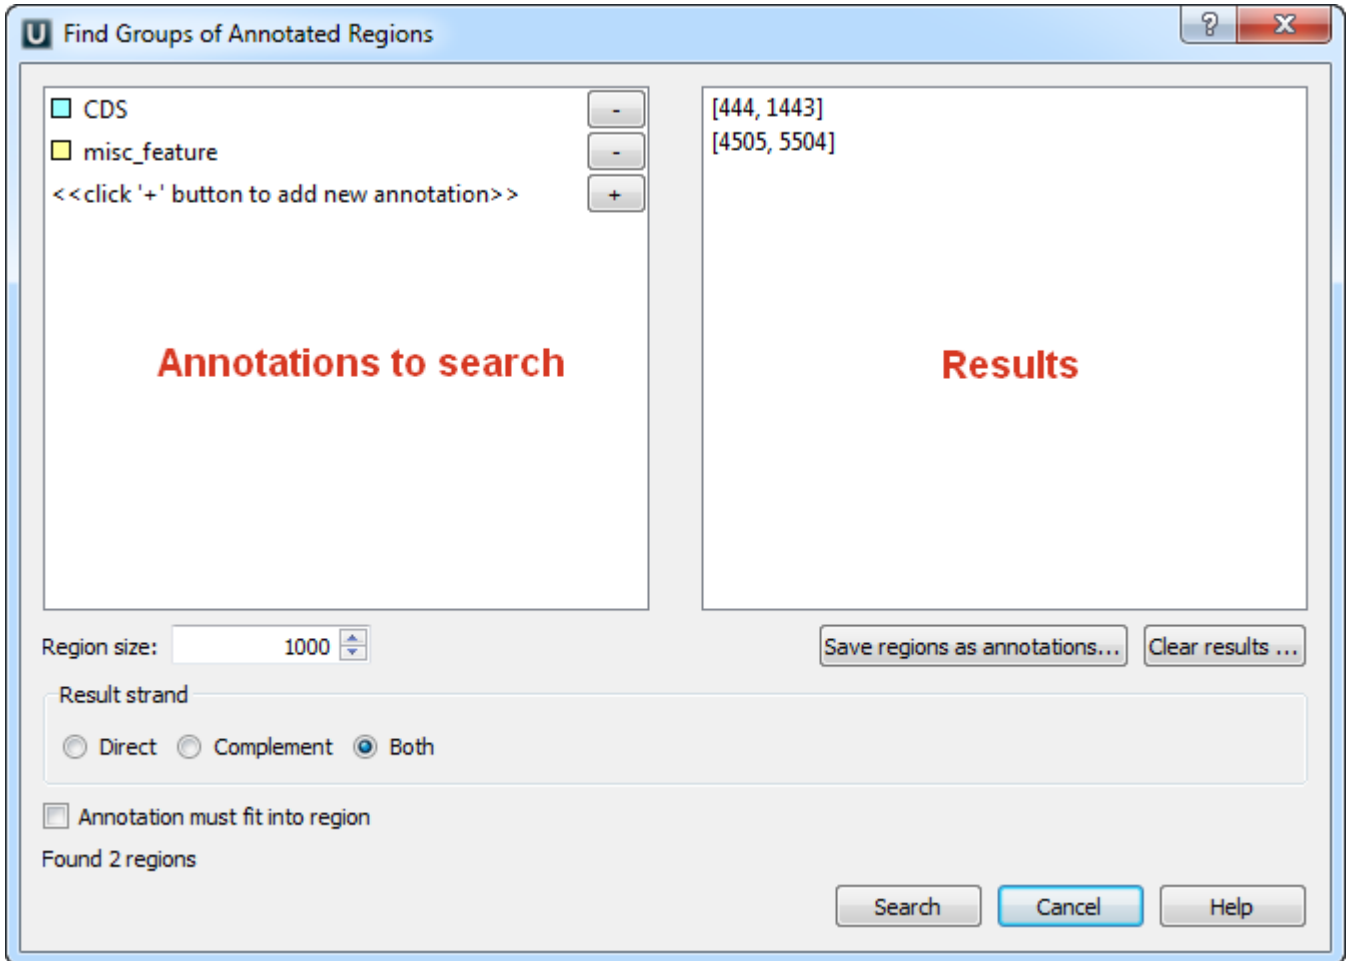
U Find Groups of Annotated Regions

? X

CDS -

misc_feature -

<<click '+' button to add new annotation>> +

Annotations to search

[444, 1443]
[4505, 5504]

Results

Region size: 1000

Save regions as annotations...

Clear results ...

Result strand

Direct Complement Both

Annotation must fit into region

Found 2 regions

Search Cancel Help